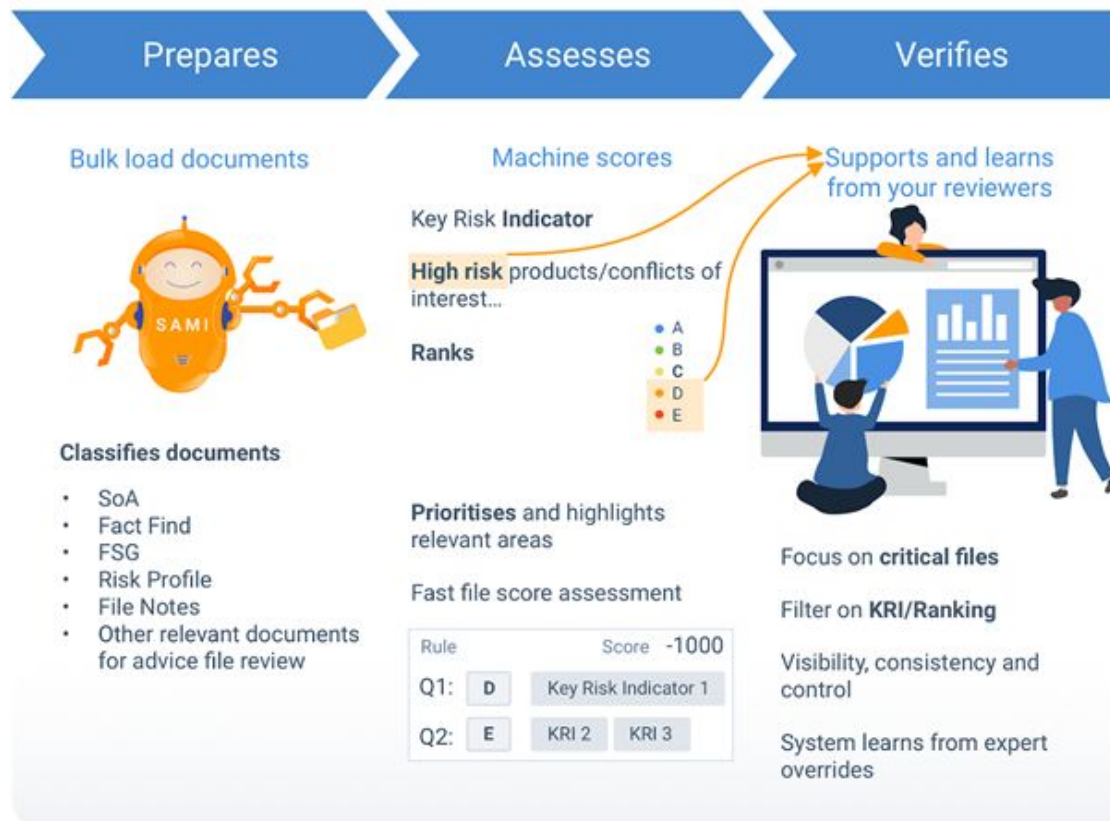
Prepares

Assesses

Verifies

Bulk load documents

SAMI

Classifies documents

- SoA
- Fact Find
- FSG
- Risk Profile
- File Notes
- Other relevant documents for advice file review

Machine scores

Key Risk Indicator

High risk products/conflicts of interest...

Ranks

A
B
C
D
E

Prioritises and highlights relevant areas

Fast file score assessment

| Rule | | Score -1000 |
|---|---|---|
| Q1: | D | Key Risk Indicator 1 |
| Q2: | E | KRI 2 KRI 3 |

Supports and learns from your reviewers

Focus on critical files

Filter on KRI/Ranking

Visibility, consistency and control

System learns from expert overrides